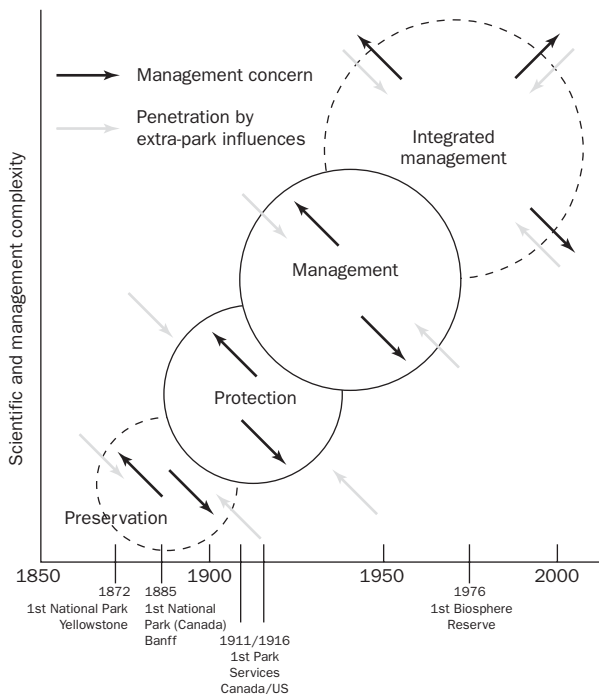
Management concern

Penetration by extra-park influences

Integrated management

Management

Protection

Preservation

Scientific and management complexity

1850

1872
1st National Park
Yellowstone

1885
1st National
Park (Canada)
Banff

1900

1911/1916
1st Park
Services
Canada/US

1950

1976
1st Biosphere
Reserve

2000